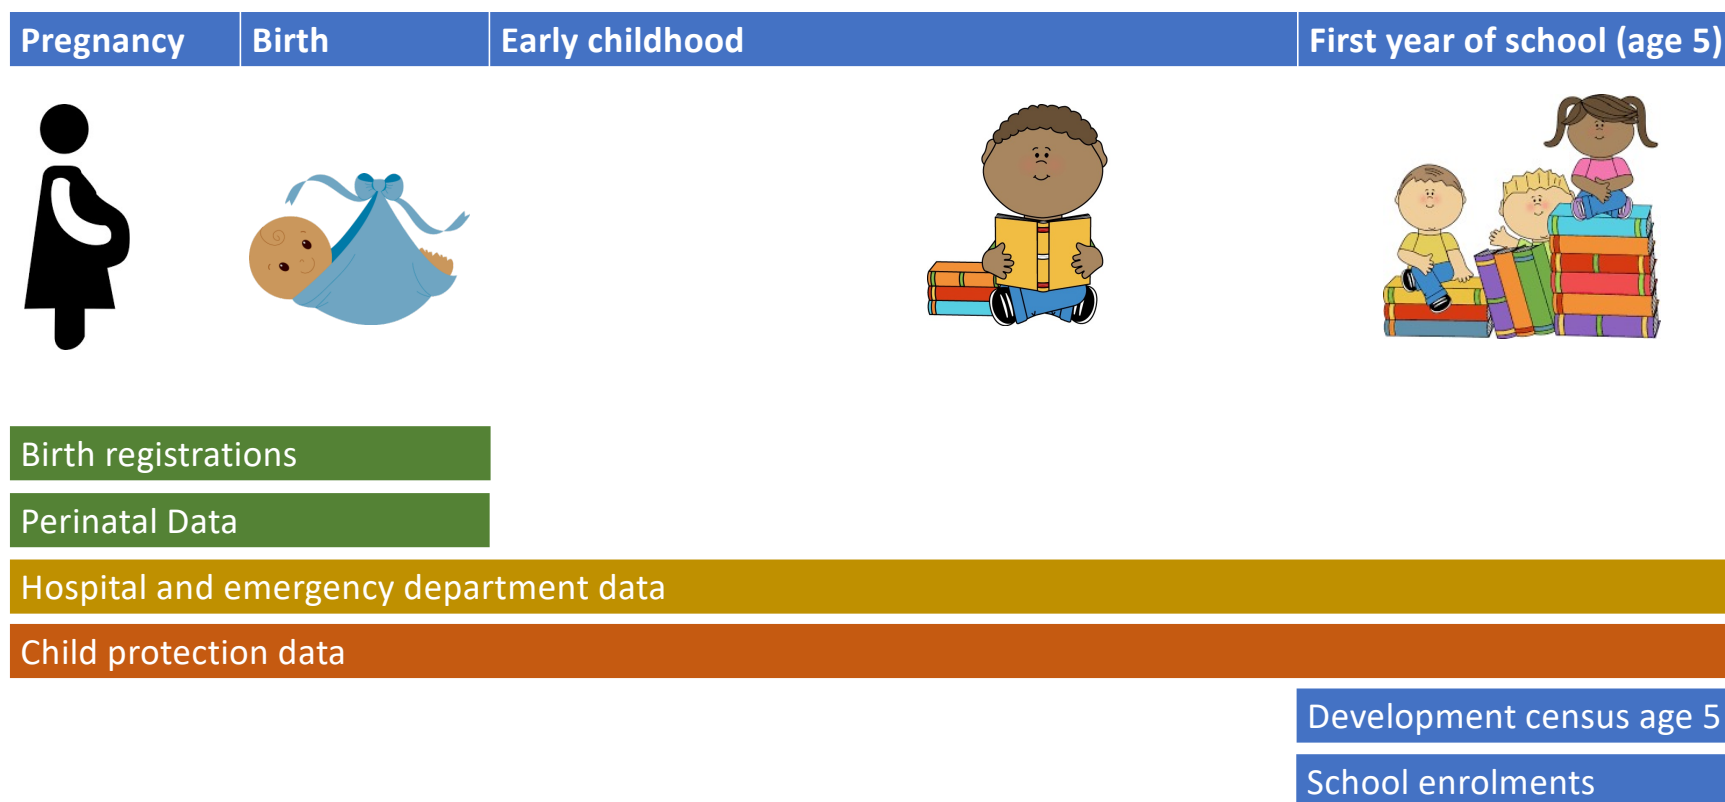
Pregnancy
Birth
Early childhood
First year of school (age 5)

Birth registrations
Perinatal Data
Hospital and emergency department data
Child protection data
Development census age 5
School enrolments